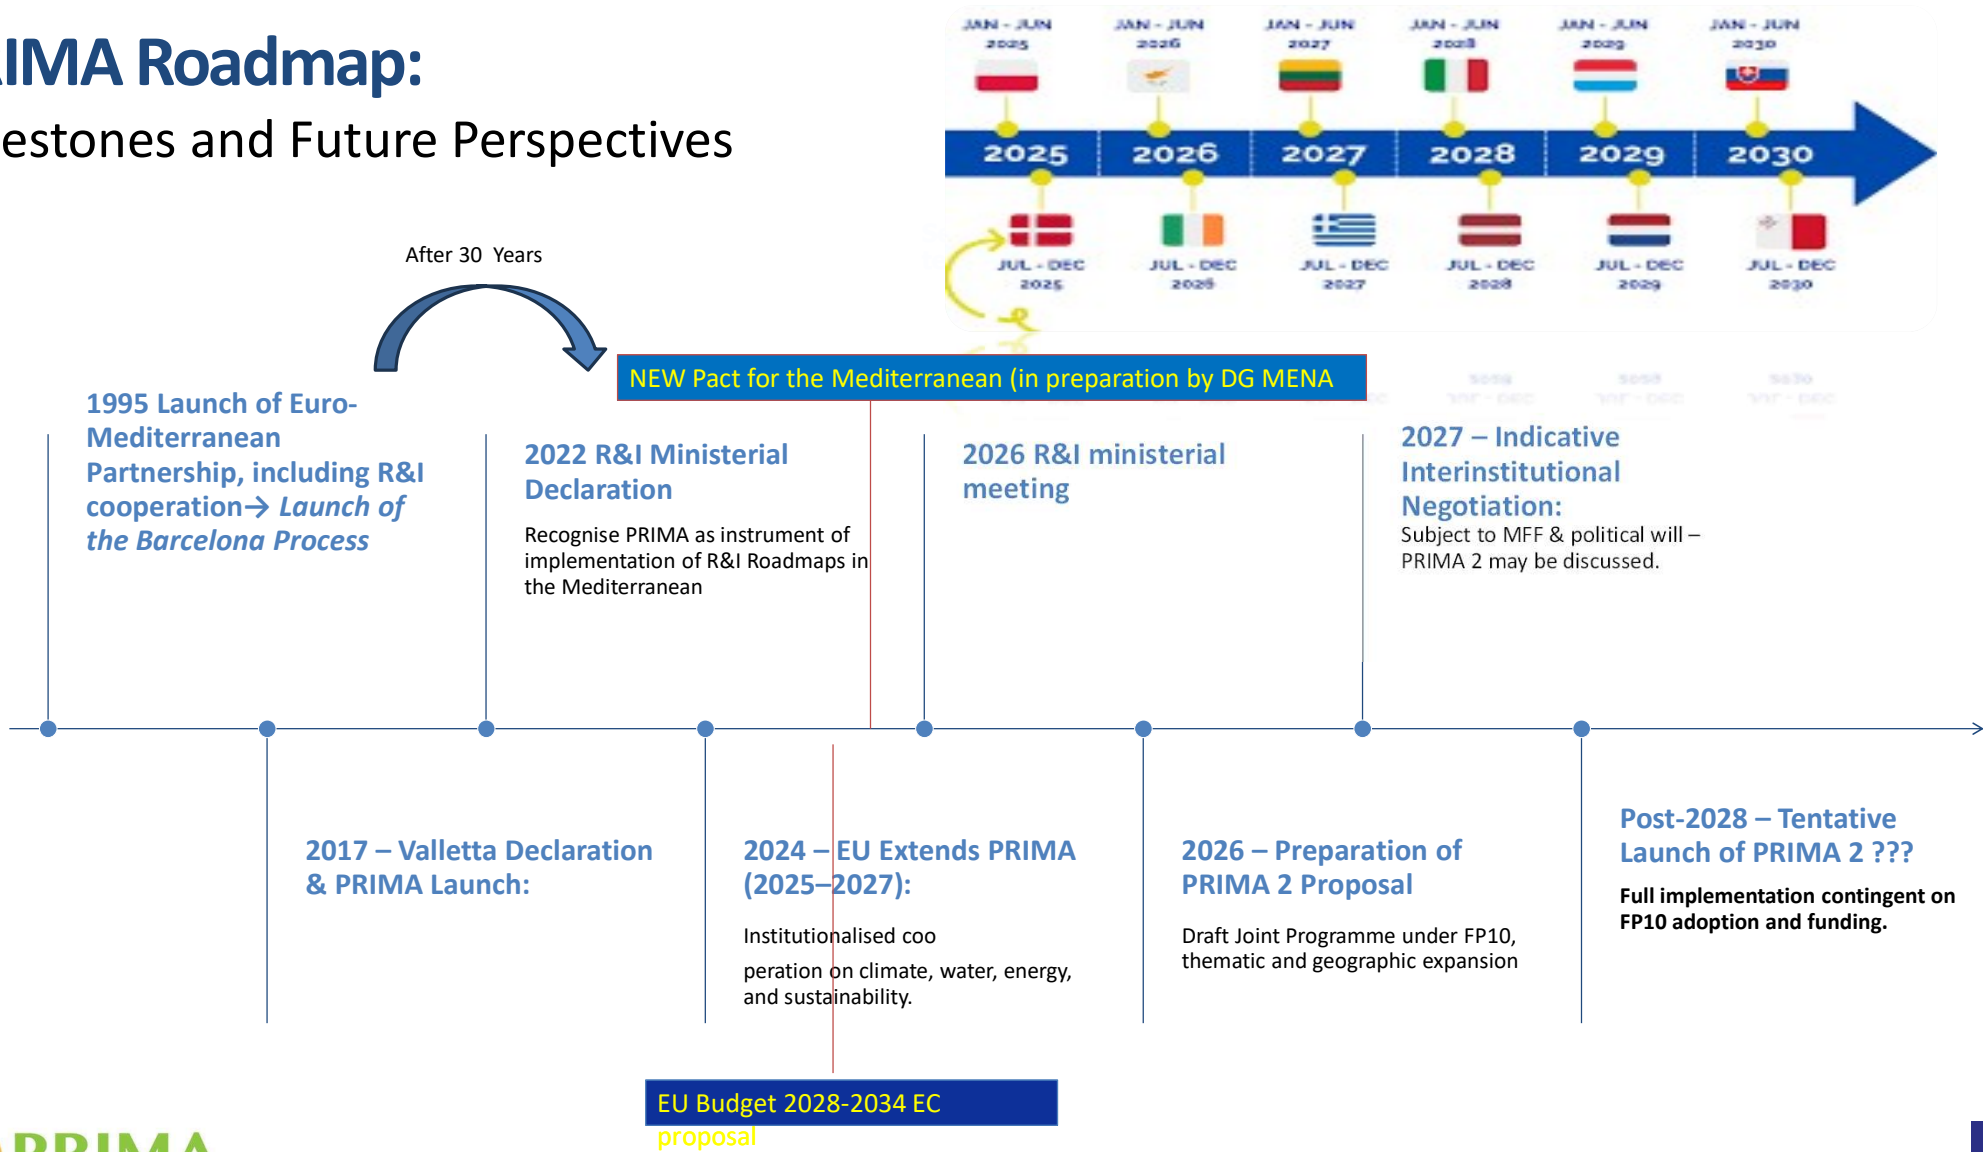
IMA Roadmap:
estones and Future Perspectives

JAN - JUN 2025
JAN - JUN 2026
JAN - JUN 2027
JAN - JUN 2028
JAN - JUN 2029
JAN - JUN 2030

2025 2026 2027 2028 2029 2030

JUL - DEC 2025
JUL - DEC 2026
JUL - DEC 2027
JUL - DEC 2028
JUL - DEC 2029
JUL - DEC 2030

After 30 Years

NEW Pact for the Mediterranean (in preparation by DG MENA

1995 Launch of Euro-Mediterranean Partnership, including R&I cooperation→ *Launch of the Barcelona Process*

2022 R&I Ministerial Declaration

Recognise PRIMA as instrument of implementation of R&I Roadmaps in the Mediterranean

2026 R&I ministerial meeting

2027 – Indicative Interinstitutional Negotiation:
Subject to MFF & political will – PRIMA 2 may be discussed.

2017 – Valletta Declaration & PRIMA Launch:

2024 – EU Extends PRIMA (2025–2027):

Institutionalised coo

peration on climate, water, energy, and sustainability.

2026 – Preparation of PRIMA 2 Proposal

Draft Joint Programme under FP10, thematic and geographic expansion

Post-2028 – Tentative Launch of PRIMA 2 ???

Full implementation contingent on FP10 adoption and funding.

EU Budget 2028-2034 EC proposal

PRIMA